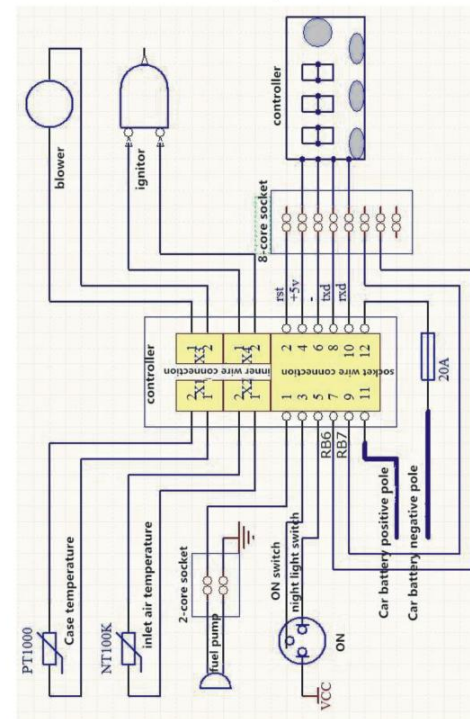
blower

ignitor

controller

8-core socket

rst
+5v
-
txd
rxd

controller

inner wire connection

X1
2 1
X1
2 1

X2
2 1
X2
2 1

2 4 6 8 10 12
1 3 5 7 9 11

socket wire connection

20A

RB6
RB7

Car battery positive pole
Car battery negative pole

PT1000
Case temperature

NT100K
inlet air temperature

2-core socket
fuel pump

ON switch
night light switch

ON

VCC